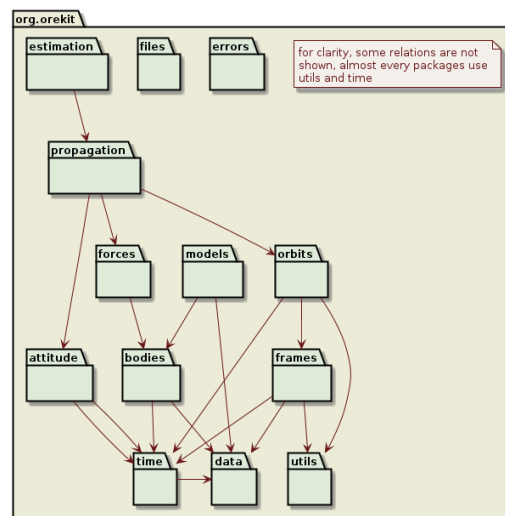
org.orekit

estimation

files

errors

for clarity, some relations are not shown, almost every packages use utils and time

propagation

forces

models

orbits

attitude

bodies

frames

time

data

utils